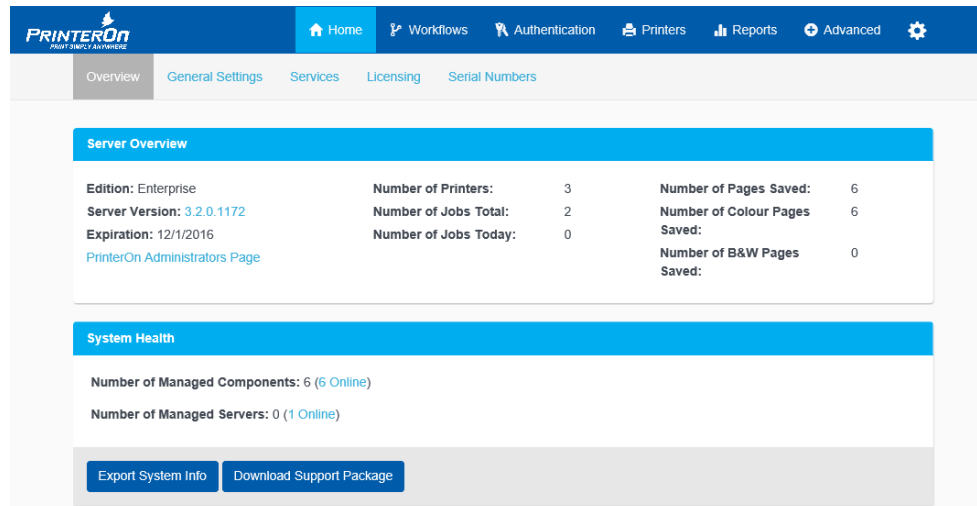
PRINTERON
PRINT SIMPLY ANYWHERE

Home | Workflows | Authentication | Printers | Reports | Advanced

Overview | General Settings | Services | Licensing | Serial Numbers

Server Overview

Edition: Enterprise
Server Version: 3.2.0.1172
Expiration: 12/1/2016
PrinterOn Administrators Page

Number of Printers: 3
Number of Jobs Total: 2
Number of Jobs Today: 0

Number of Pages Saved: 6
Number of Colour Pages Saved: 6
Number of B&W Pages Saved: 0

System Health

Number of Managed Components: 6 (6 Online)

Number of Managed Servers: 0 (1 Online)

Export System Info | Download Support Package